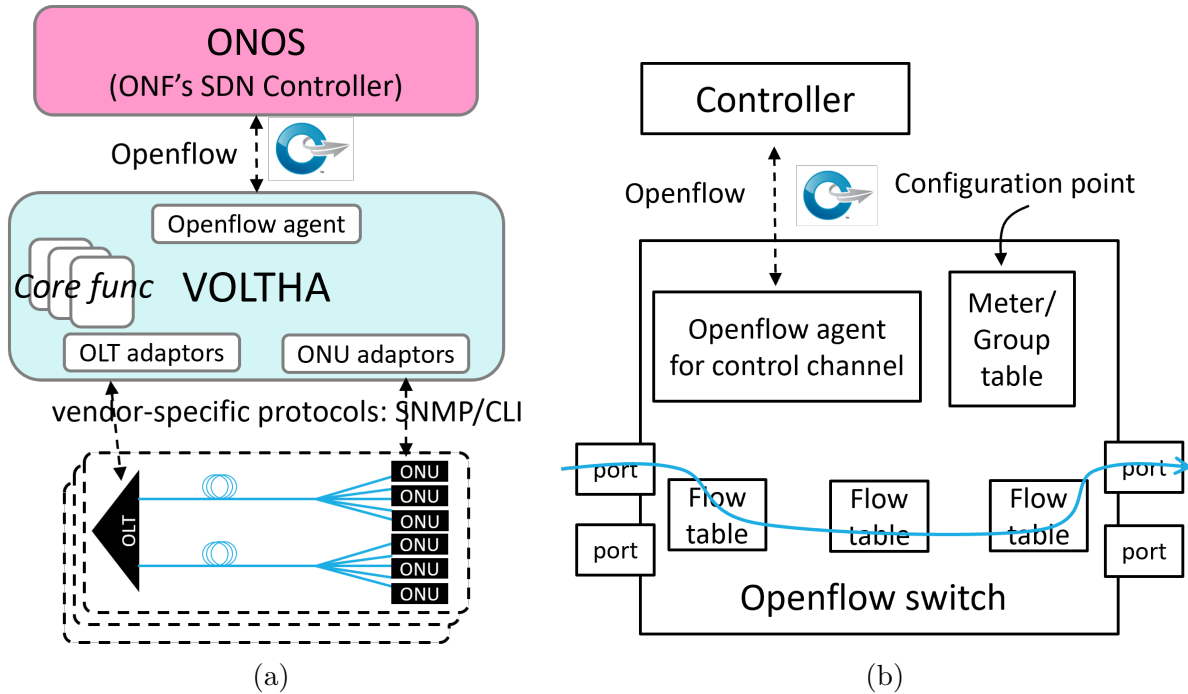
ONOS
(ONF's SDN Controller)

Openflow

Openflow agent

Core func

VOLTHA

OLT adaptors

ONU adaptors

vendor-specific protocols: SNMP/CLI

OLT

ONU
ONU
ONU
ONU
ONU
ONU

(a)

Controller

Openflow

Configuration point

Openflow agent for control channel

Meter/ Group table

port

port

Flow table

Flow table

Flow table

port

port

Openflow switch

(b)